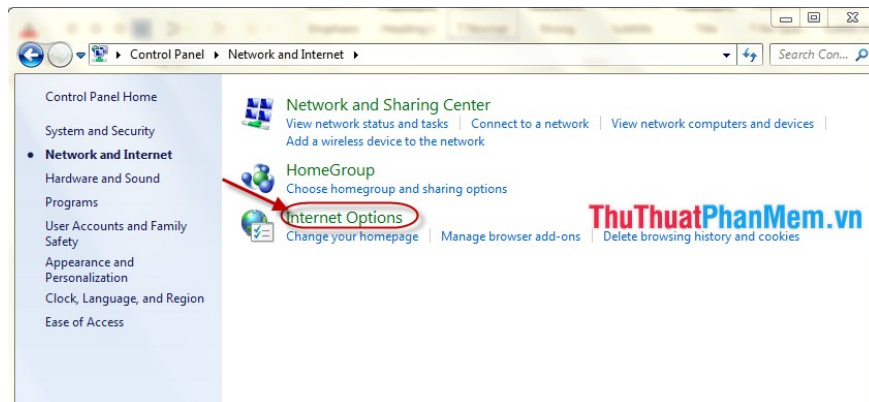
Control Panel ▸ Network and Internet ▸

Search Con...

Control Panel Home

System and Security

Network and Internet

Hardware and Sound

Programs

User Accounts and Family Safety

Appearance and Personalization

Clock, Language, and Region

Ease of Access

Network and Sharing Center

View network status and tasks | Connect to a network | View network computers and devices | Add a wireless device to the network

HomeGroup

Choose homegroup and sharing options

Internet Options

Change your homepage | Manage browser add-ons | Delete browsing history and cookies

ThuThuatPhanMem.vn